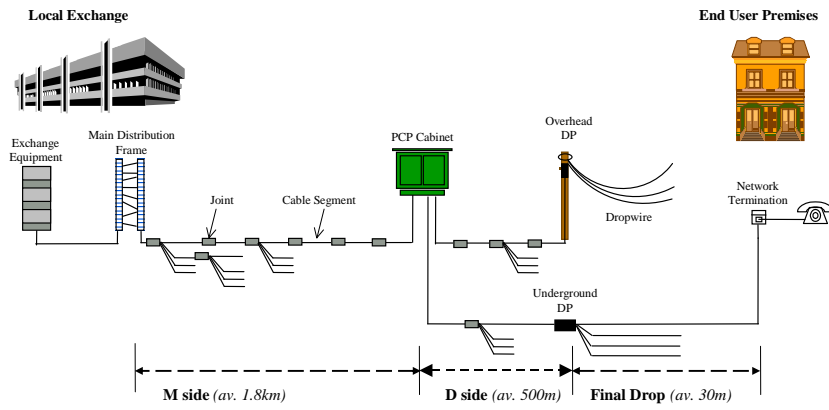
Local Exchange

End User Premises

Exchange Equipment

Main Distribution Frame

Joint

Cable Segment

PCP Cabinet

Overhead DP

Dropwire

Network Termination

Underground DP

M side (av. 1.8km)

D side (av. 500m)

Final Drop (av. 30m)